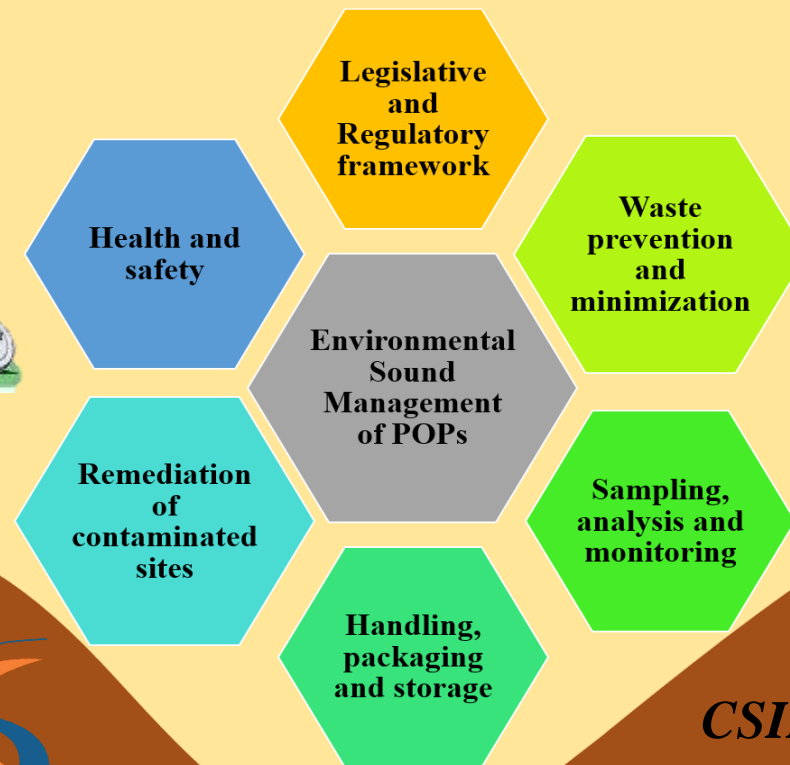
Legislative and Regulatory framework

Health and safety

Waste prevention and minimization

Environmental Sound Management of POPs

Remediation of contaminated sites

Sampling, analysis and monitoring

Handling, packaging and storage

CSI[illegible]